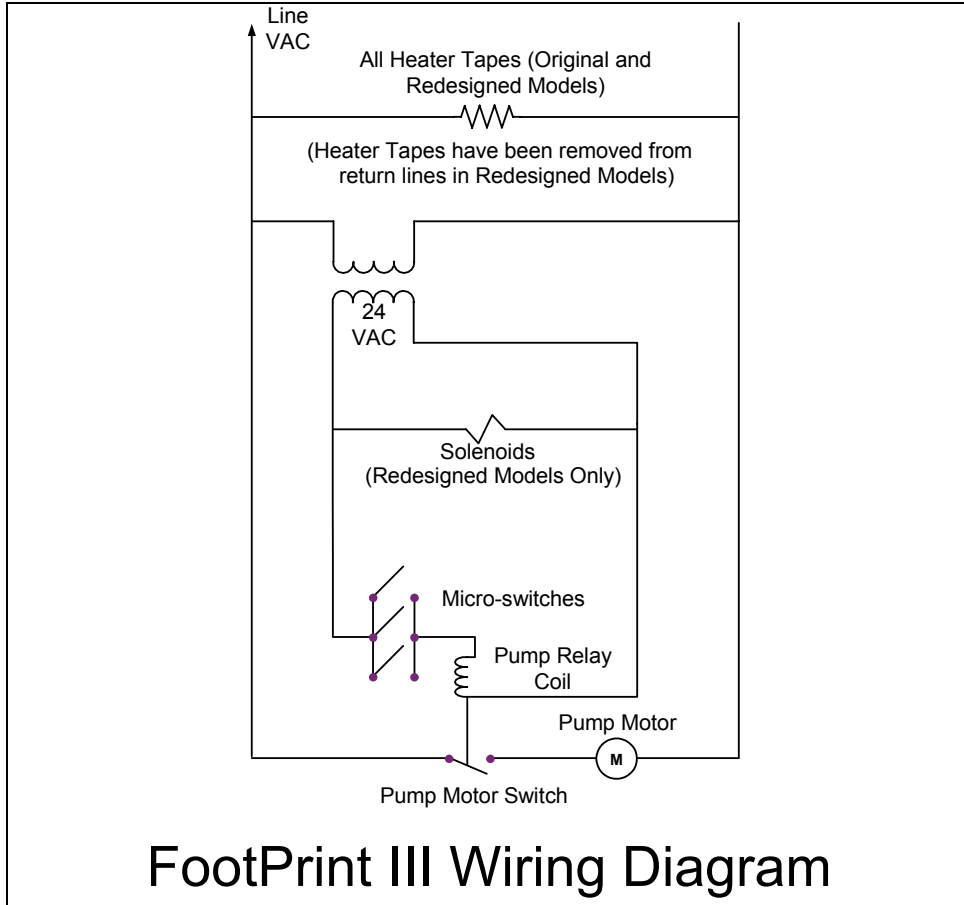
Line
VAC

All Heater Tapes (Original and Redesigned Models)

(Heater Tapes have been removed from return lines in Redesigned Models)

24
VAC

Solenoids
(Redesigned Models Only)

Micro-switches

Pump Relay
Coil

Pump Motor

M

Pump Motor Switch

FootPrint III Wiring Diagram